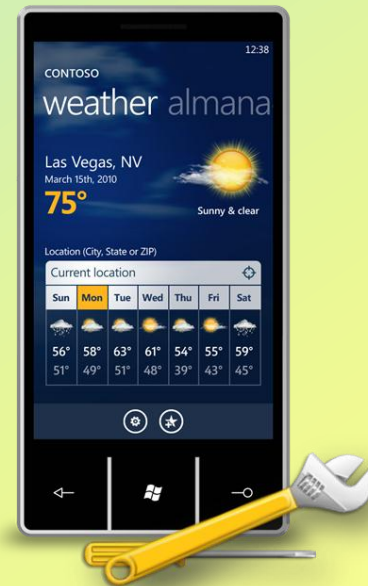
12:38

CONTOSO

weather almana

Las Vegas, NV
March 15th, 2010

75°

Sunny & clear

Location (City, State or ZIP)

Current location

| Sun | Mon | Tue | Wed | Thu | Fri | Sat |
|---|---|---|---|---|---|---|
| 56° | 58° | 63° | 61° | 54° | 55° | 59° |
| 51° | 49° | 51° | 48° | 39° | 43° | 45° |